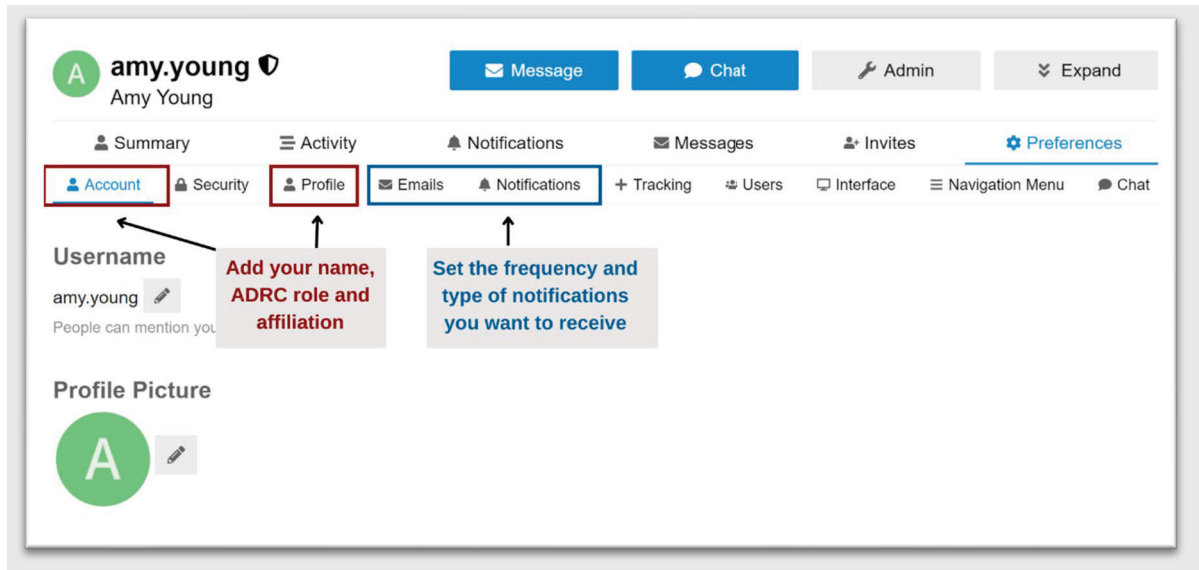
A amy.young
Amy Young

Message Chat Admin Expand

Summary Activity Notifications Messages Invites Preferences

Account Security Profile Emails Notifications Tracking Users Interface Navigation Menu Chat

Username

amy.young

People can mention you

Add your name, ADRC role and affiliation

Set the frequency and type of notifications you want to receive

Profile Picture

A